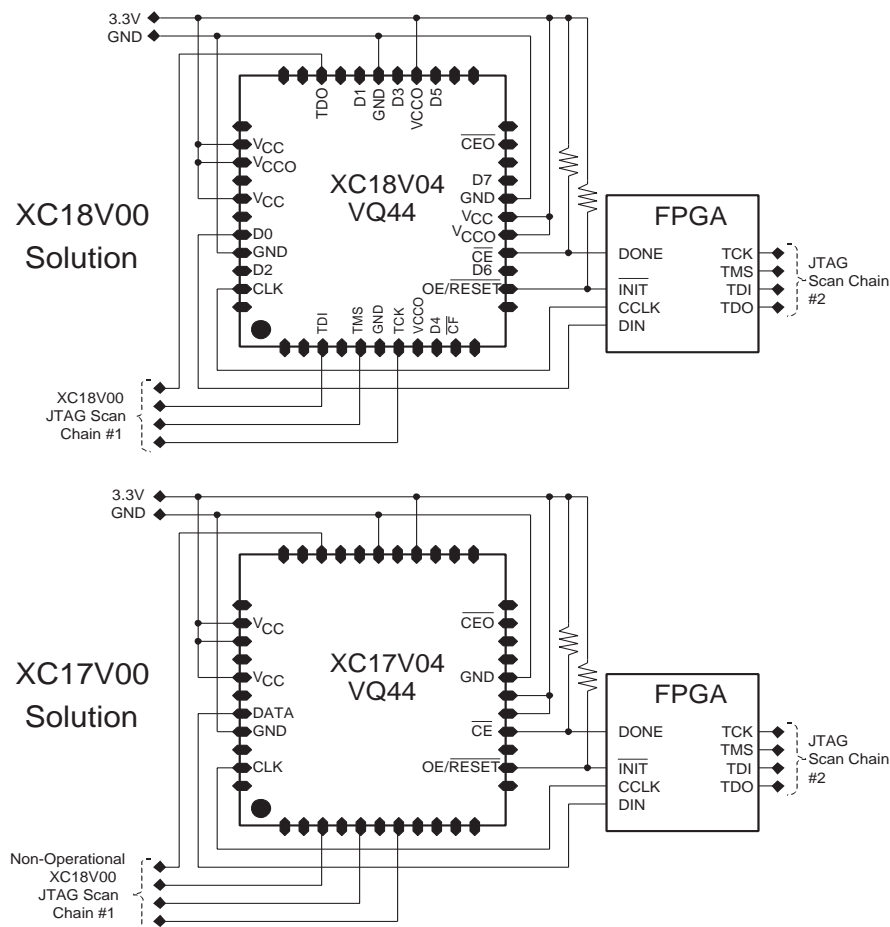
3.3V
GND

TDO D1 GND D3 VCCO D5

$V_{CC}$
$V_{CCO}$
$V_{CC}$
D0
GND
D2
CLK

XC18V04
VQ44

$\overline{CEO}$
D7
GND
$V_{CC}$
$V_{CCO}$
$\overline{CE}$
D6
OE/$\overline{RESET}$

TDI TMS GND TCK VCCO D4 $\overline{CF}$

XC18V00
Solution

FPGA
DONE
$\overline{INIT}$
CCLK
DIN
TCK
TMS
TDI
TDO

JTAG
Scan Chain
#2

XC18V00
JTAG Scan
Chain #1

3.3V
GND

$V_{CC}$
$V_{CC}$
DATA
GND
CLK

XC17V04
VQ44

$\overline{CEO}$
GND
$\overline{CE}$
OE/$\overline{RESET}$

XC17V00
Solution

FPGA
DONE
$\overline{INIT}$
CCLK
DIN
TCK
TMS
TDI
TDO

JTAG
Scan Chain
#2

Non-Operational
XC18V00
JTAG Scan
Chain #1